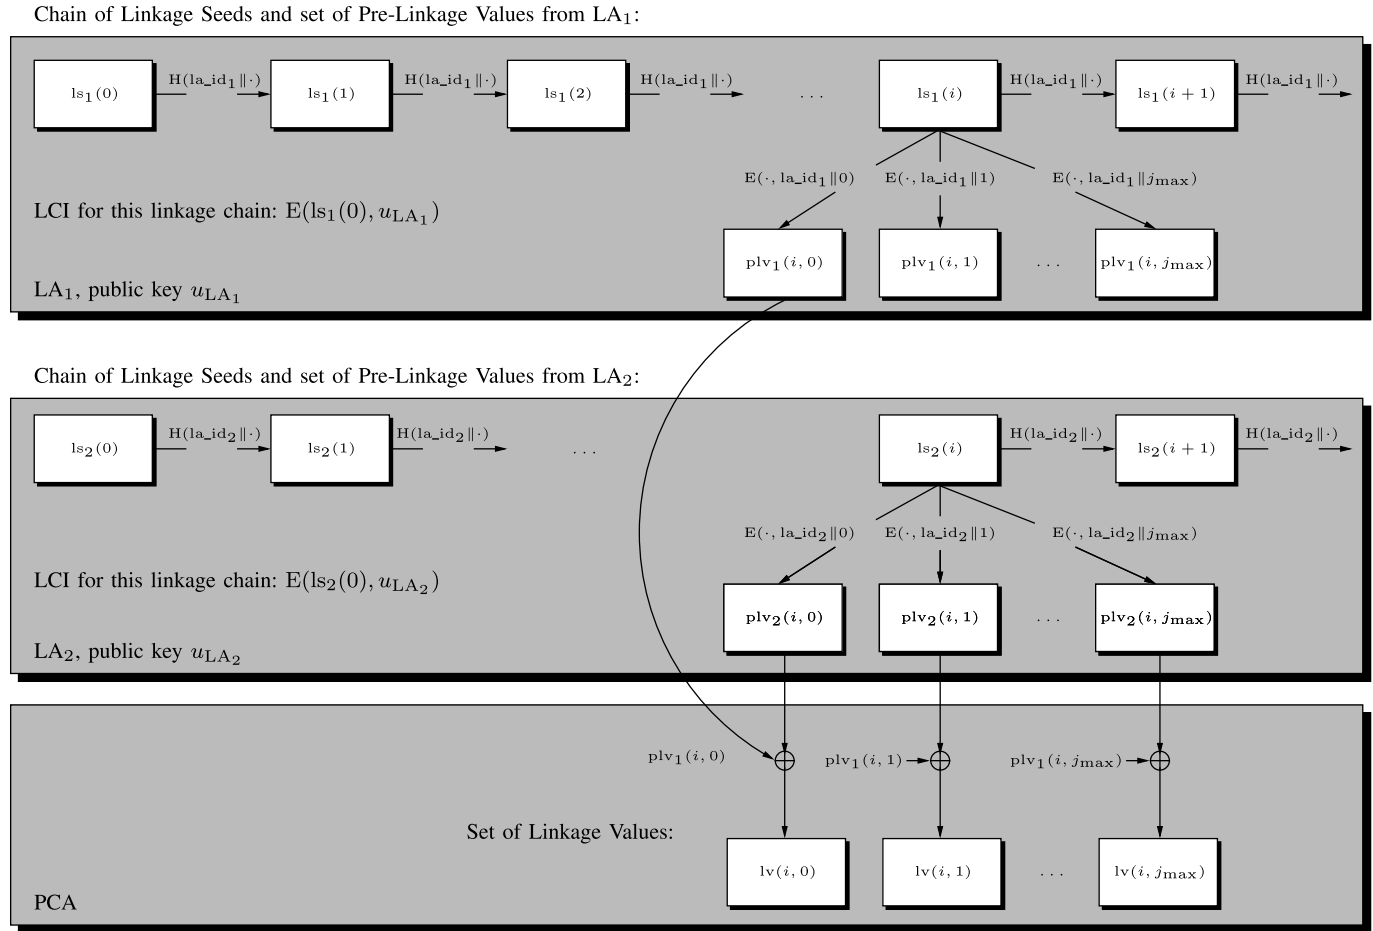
Chain of Linkage Seeds and set of Pre-Linkage Values from LA$_1$:

$\mathrm{ls}_1(0)$ $\mathrm{H}(\mathrm{la\_id}_1\|\cdot)$ $\mathrm{ls}_1(1)$ $\mathrm{H}(\mathrm{la\_id}_1\|\cdot)$ $\mathrm{ls}_1(2)$ $\mathrm{H}(\mathrm{la\_id}_1\|\cdot)$ ... $\mathrm{ls}_1(i)$ $\mathrm{H}(\mathrm{la\_id}_1\|\cdot)$ $\mathrm{ls}_1(i+1)$ $\mathrm{H}(\mathrm{la\_id}_1\|\cdot)$

$\mathrm{E}(\cdot, \mathrm{la\_id}_1\|0)$ $\mathrm{E}(\cdot, \mathrm{la\_id}_1\|1)$ $\mathrm{E}(\cdot, \mathrm{la\_id}_1\|j_{\max})$

LCI for this linkage chain: $\mathrm{E}(\mathrm{ls}_1(0), u_{\mathrm{LA}_1})$

$\mathrm{plv}_1(i,0)$ $\mathrm{plv}_1(i,1)$ ... $\mathrm{plv}_1(i,j_{\max})$

LA$_1$, public key $u_{\mathrm{LA}_1}$

Chain of Linkage Seeds and set of Pre-Linkage Values from LA$_2$:

$\mathrm{ls}_2(0)$ $\mathrm{H}(\mathrm{la\_id}_2\|\cdot)$ $\mathrm{ls}_2(1)$ $\mathrm{H}(\mathrm{la\_id}_2\|\cdot)$ ... $\mathrm{ls}_2(i)$ $\mathrm{H}(\mathrm{la\_id}_2\|\cdot)$ $\mathrm{ls}_2(i+1)$ $\mathrm{H}(\mathrm{la\_id}_2\|\cdot)$

$\mathrm{E}(\cdot, \mathrm{la\_id}_2\|0)$ $\mathrm{E}(\cdot, \mathrm{la\_id}_2\|1)$ $\mathrm{E}(\cdot, \mathrm{la\_id}_2\|j_{\max})$

LCI for this linkage chain: $\mathrm{E}(\mathrm{ls}_2(0), u_{\mathrm{LA}_2})$

$\mathrm{plv}_2(i,0)$ $\mathrm{plv}_2(i,1)$ ... $\mathrm{plv}_2(i,j_{\max})$

LA$_2$, public key $u_{\mathrm{LA}_2}$

$\mathrm{plv}_1(i,0)$ $\mathrm{plv}_1(i,1)$ $\mathrm{plv}_1(i,j_{\max})$

Set of Linkage Values:

$\mathrm{lv}(i,0)$ $\mathrm{lv}(i,1)$ ... $\mathrm{lv}(i,j_{\max})$

PCA